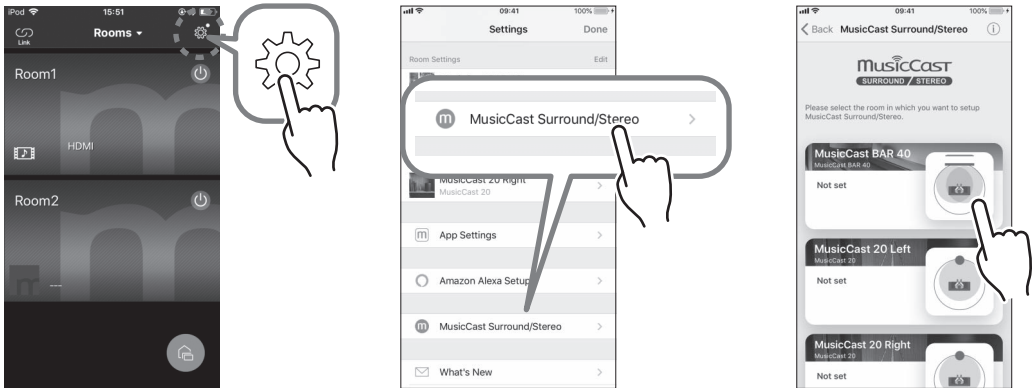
iPod 15:51
Link
Rooms
Room1
HDMI
Room2
---

09:41 100%
Settings
Done
Room Settings
Edit
MusicCast Surround/Stereo
MusicCast 20 Right
MusicCast 20
App Settings
Amazon Alexa Setup
MusicCast Surround/Stereo
What's New

09:41 100%
Back
MusicCast Surround/Stereo
MusicCast
SURROUND / STEREO
Please select the room in which you want to setup MusicCast Surround/Stereo.
MusicCast BAR 40
MusicCast BAR 40
Not set
MusicCast 20 Left
MusicCast 20
Not set
MusicCast 20 Right
MusicCast 20
Not set